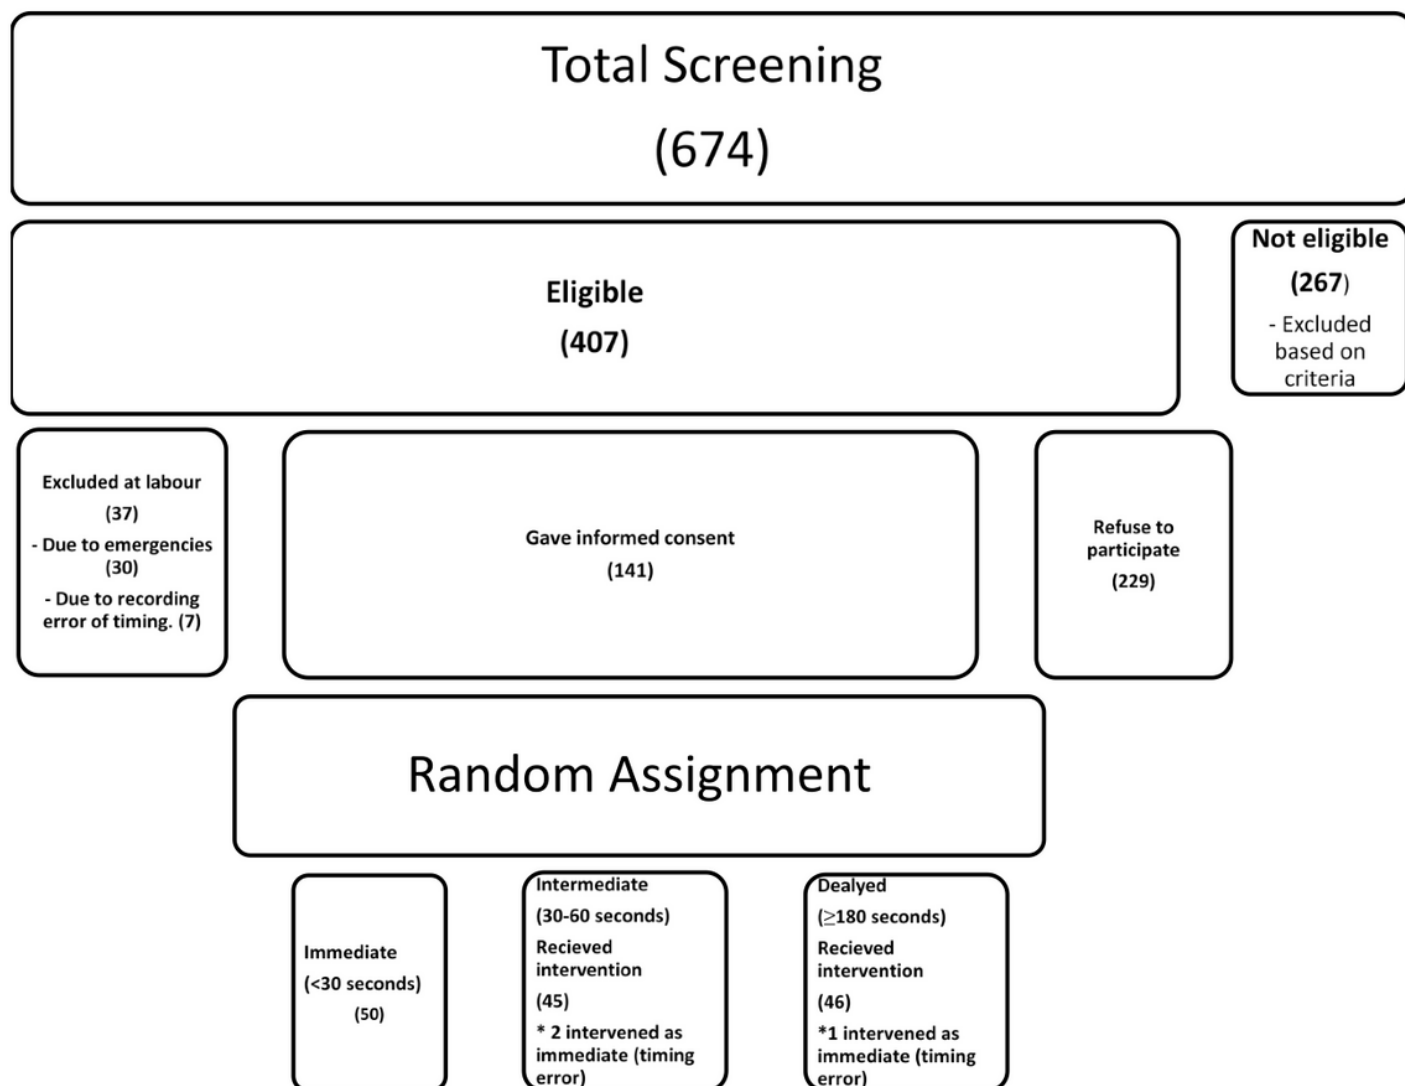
Total Screening

(674)

Eligible

(407)

Not eligible

(267)

- Excluded based on criteria

Excluded at labour

(37)

- Due to emergencies (30)

- Due to recording error of timing. (7)

Gave informed consent

(141)

Refuse to participate

(229)

Random Assignment

Immediate

(<30 seconds)

(50)

Intermediate

(30-60 seconds)

Recieved intervention

(45)

* 2 intervened as immediate (timing error)

Dealyed

($\geq$180 seconds)

Recieved intervention

(46)

*1 intervened as immediate (timing error)